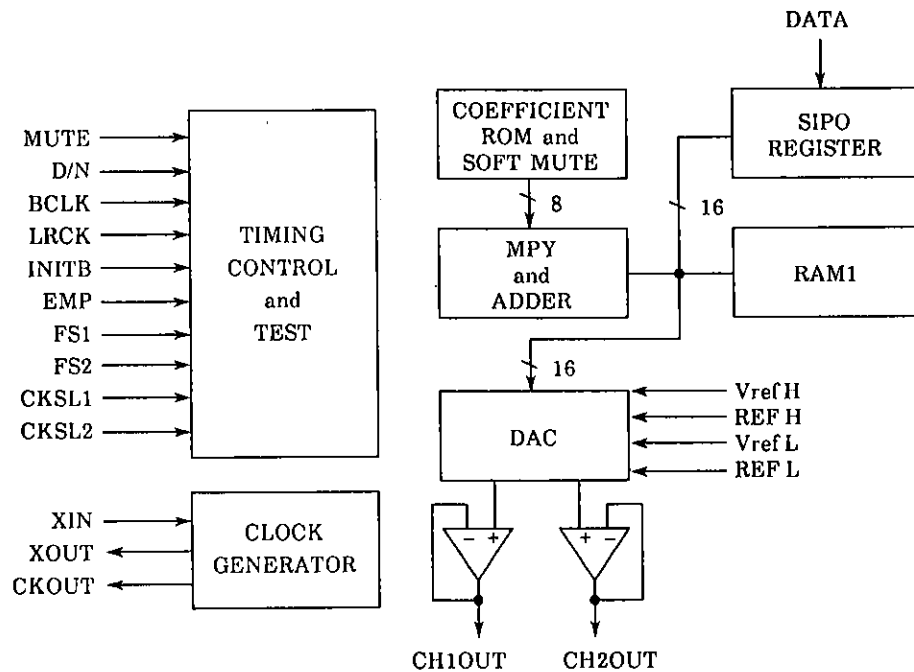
DATA

MUTE
D/N
BCLK
LRCK
INITB
EMP
FS1
FS2
CKSL1
CKSL2

TIMING CONTROL and TEST

COEFFICIENT ROM and SOFT MUTE

8

SIPO REGISTER

16

MPY and ADDER

RAM1

16

DAC

Vref H
REF H
Vref L
REF L

XIN
XOUT
CKOUT

CLOCK GENERATOR

−
+
+
−

CH1OUT
CH2OUT